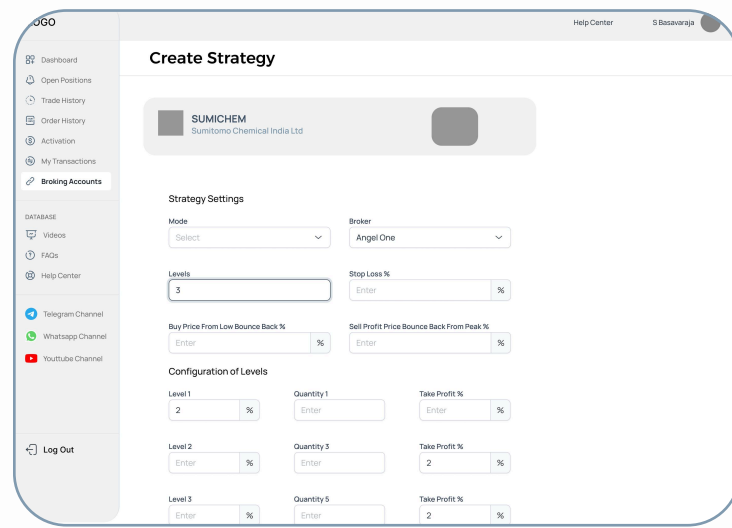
OGO

Dashboard
Open Positions
Trade History
Order History
Activation
My Transactions
Broking Accounts

DATABASE
Videos
FAQs
Help Center

Telegram Channel
Whatsapp Channel
Youttube Channel

Log Out

Help Center
S Basavaraja

Create Strategy

SUMICHEM
Sumitomo Chemical India Ltd

Strategy Settings

Mode
Select

Broker
Angel One

Levels
3

Stop Loss %
Enter %

Buy Price From Low Bounce Back %
Enter %

Sell Profit Price Bounce Back From Peak %
Enter %

Configuration of Levels

Level 1
2 %

Quantity 1
Enter

Take Profit %
Enter %

Level 2
Enter %

Quantity 3
Enter

Take Profit %
2 %

Level 3
Enter %

Quantity 5
Enter

Take Profit %
2 %